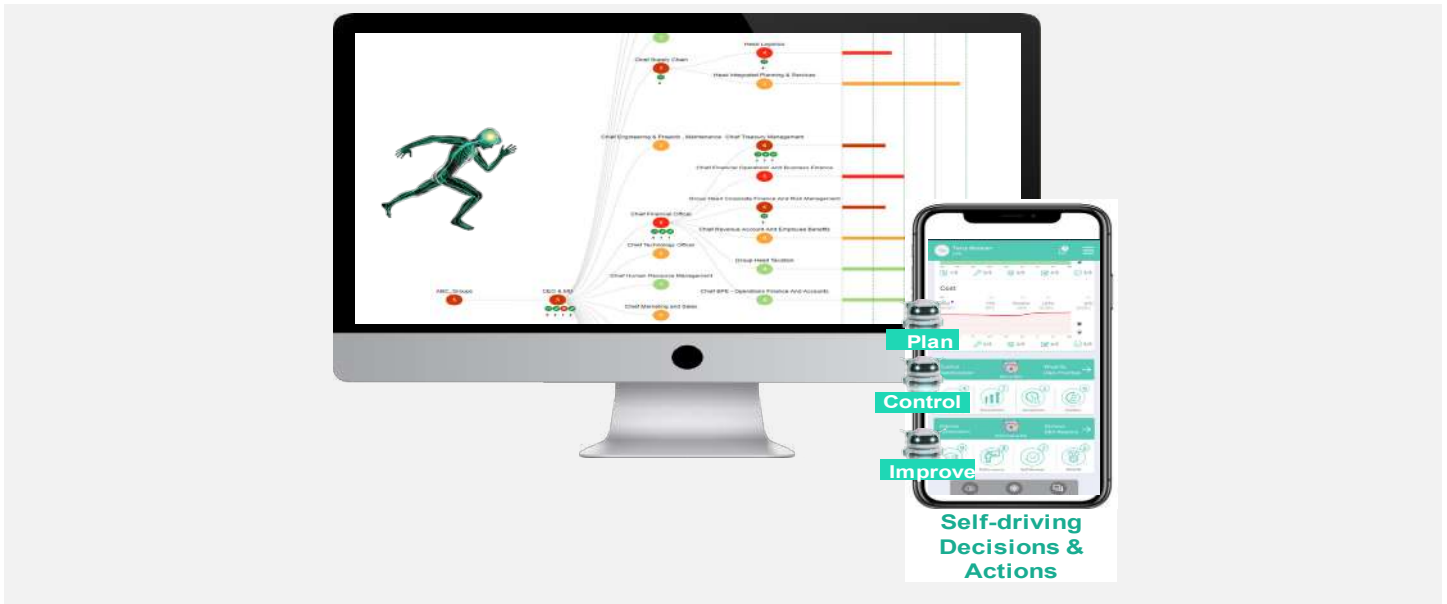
Head Logistics

Chief Supply Chain

Head Integrated Planning & Services

Chief Engineering & Projects , Maintenance

Chief Treasury Management

Chief Financial Operation And Business Finance

Group Head Corporate Finance And Risk Management

Chief Financial Officer

Chief Revenue Account And Employee Benefits

Chief Technology Officer

Group Head Taxation

Chief Human Resource Management

ABC_Groups

CEO & MD

Chief BPE - Operations Finance And Accounts

Chief Marketing and Sales

Cost

Plan

Control

Improve

Self-driving Decisions & Actions